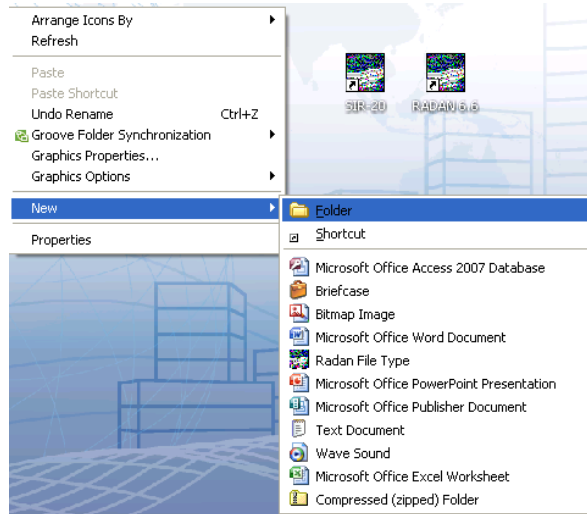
Arrange Icons By
Refresh

Paste
Paste Shortcut
Undo Rename Ctrl+Z
Groove Folder Synchronization
Graphics Properties...
Graphics Options

New

Properties

SIR-20
RADAN 6.6

Folder

Shortcut

Microsoft Office Access 2007 Database
Briefcase
Bitmap Image
Microsoft Office Word Document
Radan File Type
Microsoft Office PowerPoint Presentation
Microsoft Office Publisher Document
Text Document
Wave Sound
Microsoft Office Excel Worksheet
Compressed (zipped) Folder